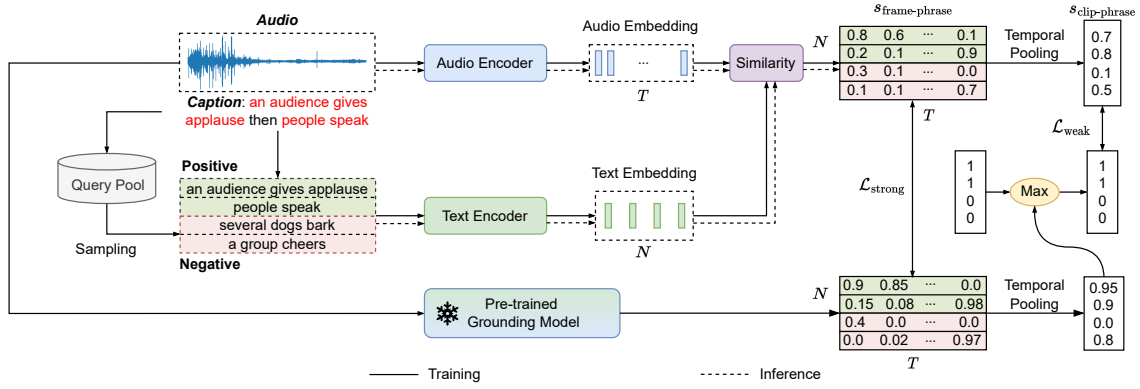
Audio

Caption: an audience gives applause then people speak

Audio Encoder

Audio Embedding

$T$

Similarity

$s_{\text{frame-phrase}}$

$N$

| 0.8 | 0.6 | ··· | 0.1 |
|---|---|---|---|
| 0.2 | 0.1 | ··· | 0.9 |
| 0.3 | 0.1 | ··· | 0.0 |
| 0.1 | 0.1 | ··· | 0.7 |

$T$

Temporal Pooling

$s_{\text{clip-phrase}}$

| 0.7 |
|---|
| 0.8 |
| 0.1 |
| 0.5 |

$\mathcal{L}_{\text{weak}}$

Query Pool

Sampling

Positive

an audience gives applause

people speak

several dogs bark

a group cheers

Negative

Text Encoder

Text Embedding

$N$

$\mathcal{L}_{\text{strong}}$

| 1 |
|---|
| 1 |
| 0 |
| 0 |

Max

| 1 |
|---|
| 1 |
| 0 |
| 0 |

Pre-trained Grounding Model

$N$

| 0.9 | 0.85 | ··· | 0.0 |
|---|---|---|---|
| 0.15 | 0.08 | ··· | 0.98 |
| 0.4 | 0.0 | ··· | 0.0 |
| 0.0 | 0.02 | ··· | 0.97 |

$T$

Temporal Pooling

| 0.95 |
|---|
| 0.9 |
| 0.0 |
| 0.8 |

Training

Inference